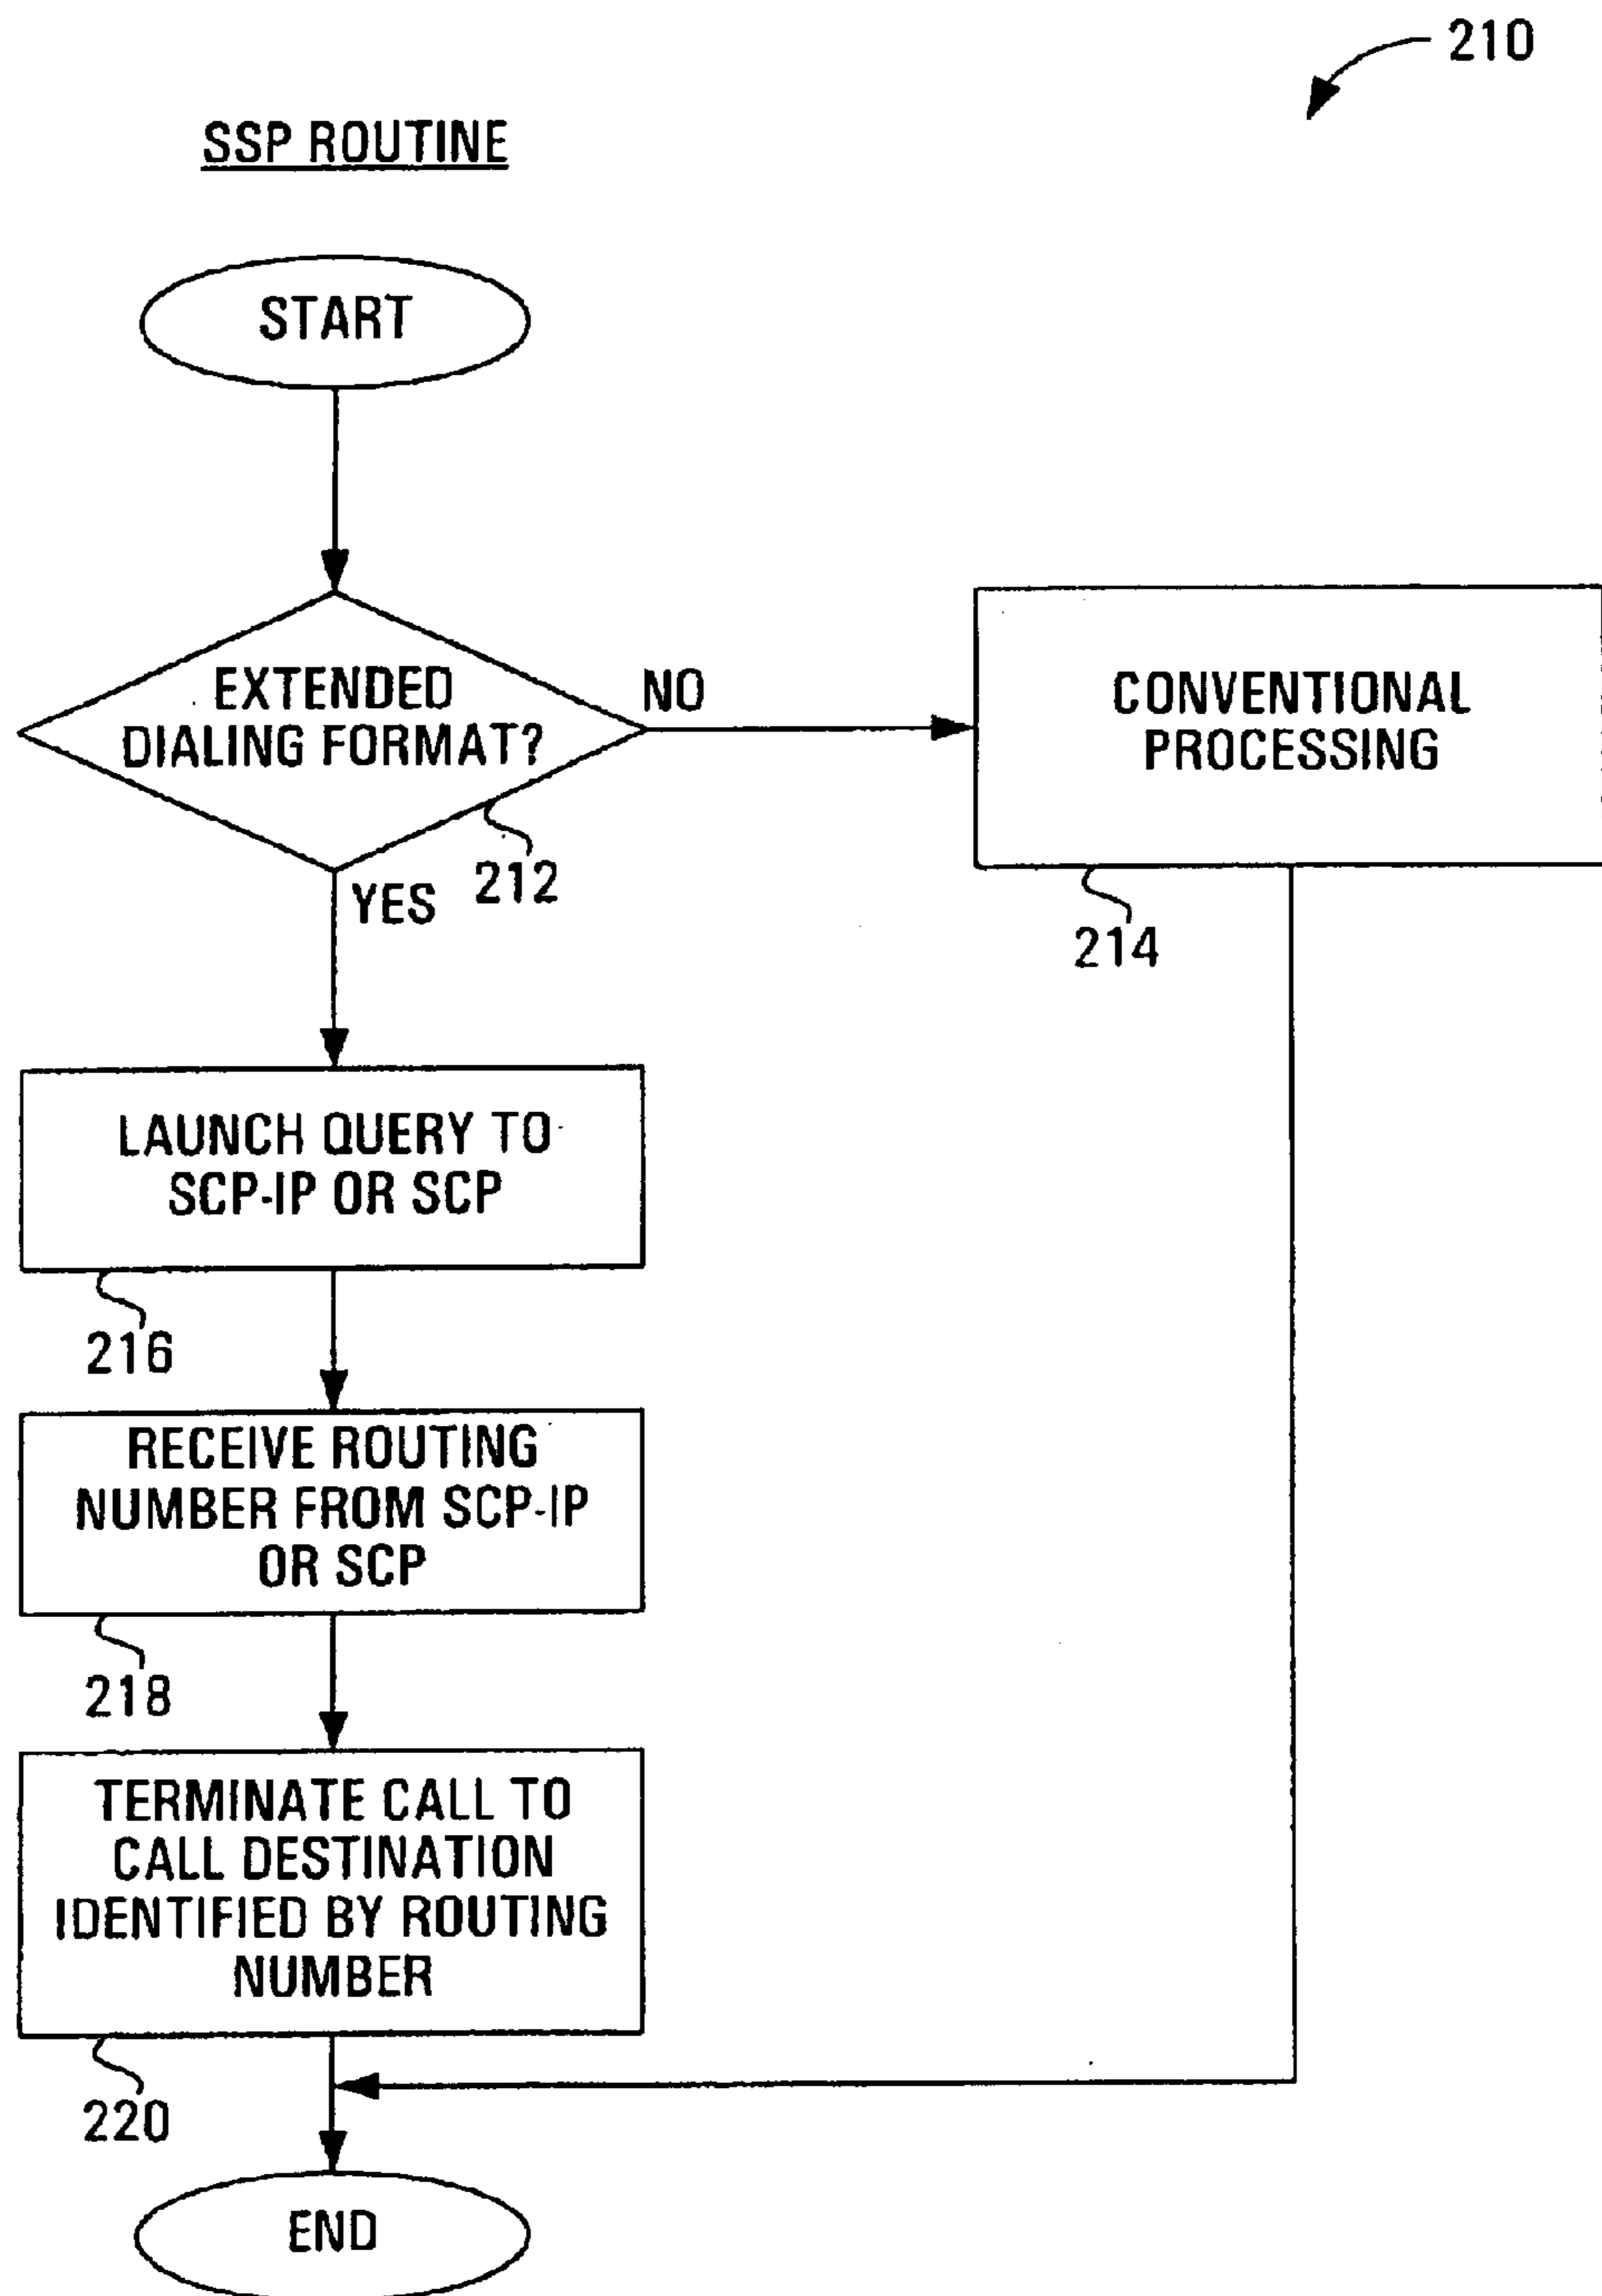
210

SSP ROUTINE

START

EXTENDED DIALING FORMAT?

NO

CONVENTIONAL PROCESSING

YES

212

214

LAUNCH QUERY TO SCP-IP OR SCP

216

RECEIVE ROUTING NUMBER FROM SCP-IP OR SCP

218

TERMINATE CALL TO CALL DESTINATION IDENTIFIED BY ROUTING NUMBER

220

END